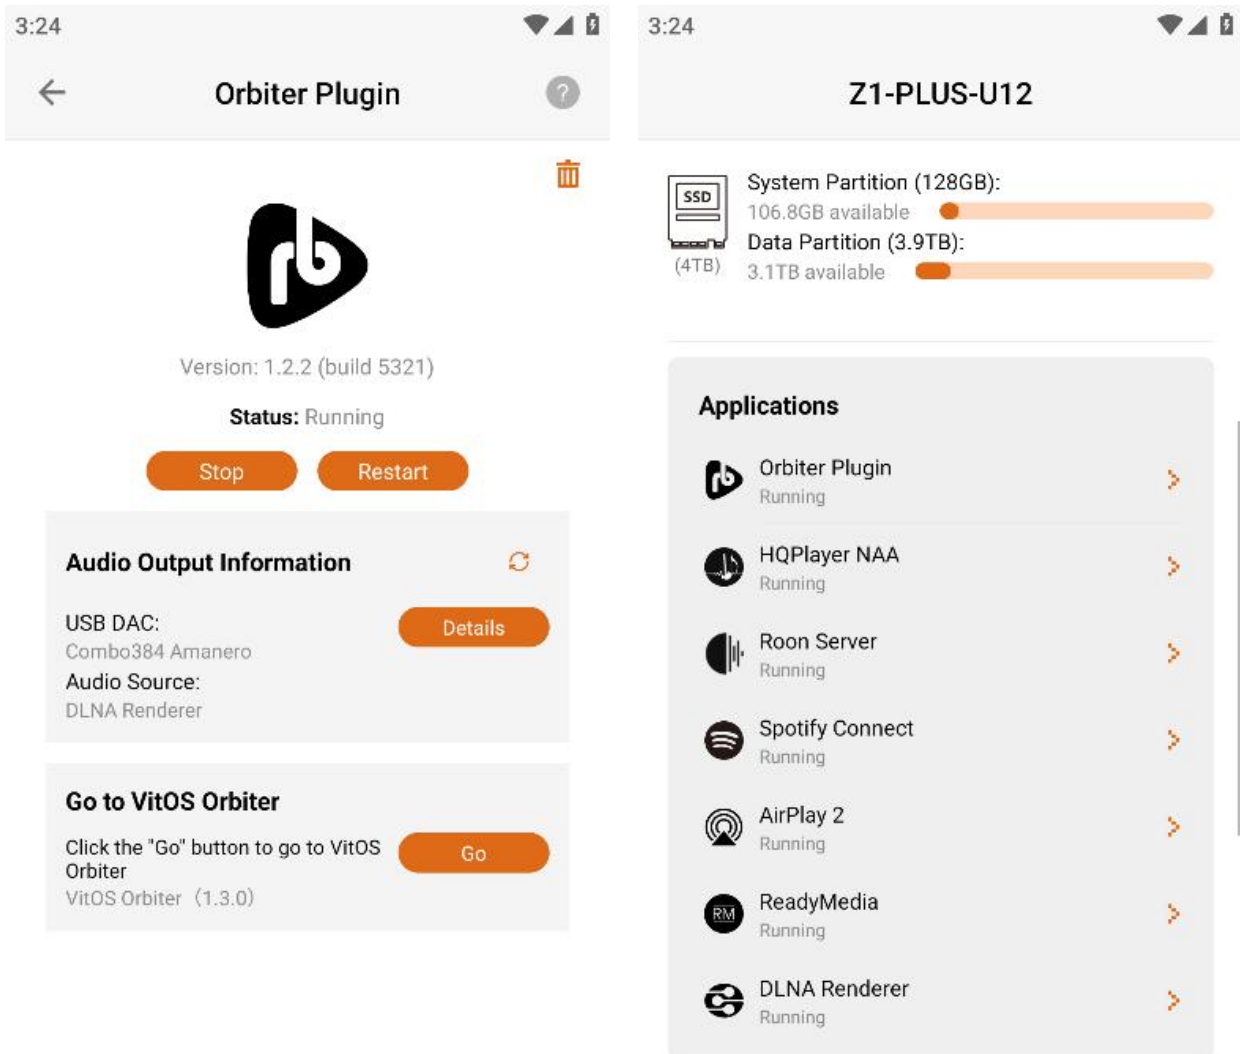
3:24

Orbiter Plugin

Version: 1.2.2 (build 5321)

Status: Running

Stop Restart

Audio Output Information

USB DAC:
Combo384 Amanero
Audio Source:
DLNA Renderer

Details

Go to VitOS Orbiter

Click the "Go" button to go to VitOS Orbiter
VitOS Orbiter (1.3.0)

Go

3:24

Z1-PLUS-U12

SSD
(4TB)

System Partition (128GB):
106.8GB available
Data Partition (3.9TB):
3.1TB available

Applications

Orbiter Plugin
Running

HQPlayer NAA
Running

Roon Server
Running

Spotify Connect
Running

AirPlay 2
Running

RM
ReadyMedia
Running

DLNA Renderer
Running